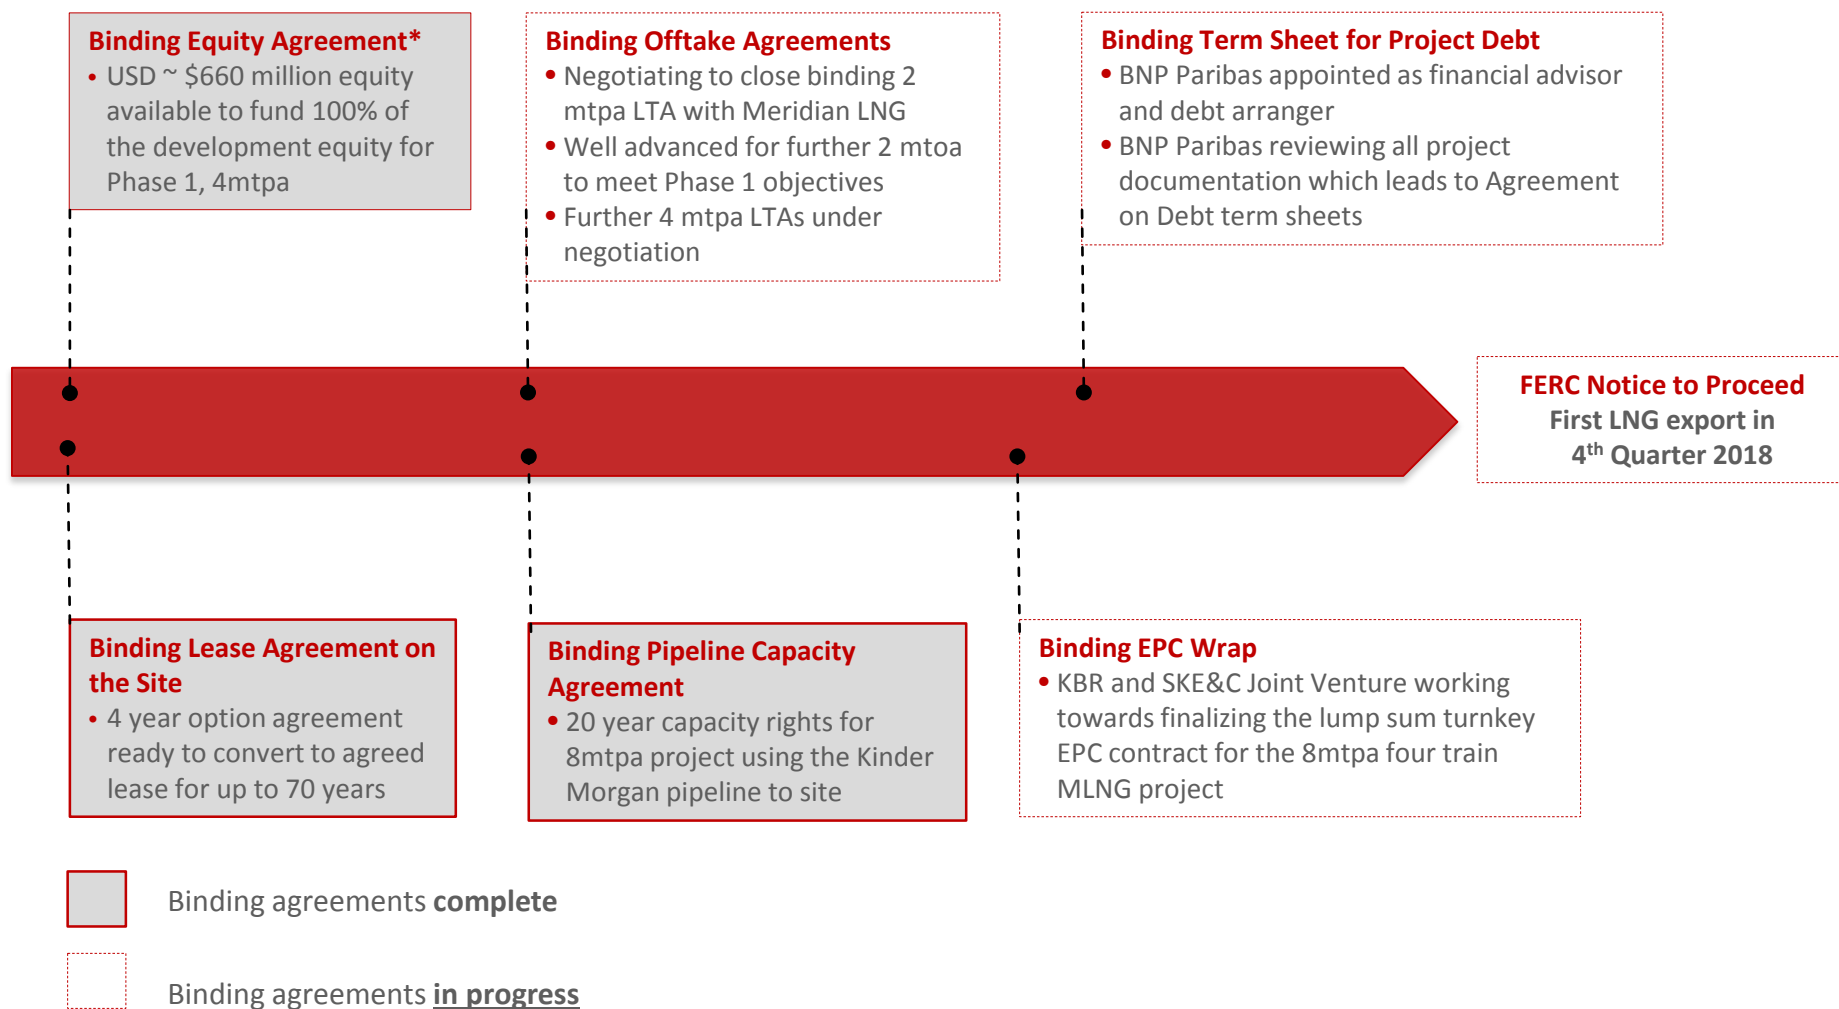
Binding Equity Agreement*
• USD ~ \$660 million equity available to fund 100% of the development equity for Phase 1, 4mtpa

Binding Offtake Agreements
• Negotiating to close binding 2 mtpa LTA with Meridian LNG
• Well advanced for further 2 mtoa to meet Phase 1 objectives
• Further 4 mtpa LTAs under negotiation

Binding Term Sheet for Project Debt
• BNP Paribas appointed as financial advisor and debt arranger
• BNP Paribas reviewing all project documentation which leads to Agreement on Debt term sheets

FERC Notice to Proceed
First LNG export in $4^{th}$ Quarter 2018

Binding Lease Agreement on the Site
• 4 year option agreement ready to convert to agreed lease for up to 70 years

Binding Pipeline Capacity Agreement
• 20 year capacity rights for 8mtpa project using the Kinder Morgan pipeline to site

Binding EPC Wrap
• KBR and SKE&C Joint Venture working towards finalizing the lump sum turnkey EPC contract for the 8mtpa four train MLNG project

Binding agreements complete

Binding agreements in progress